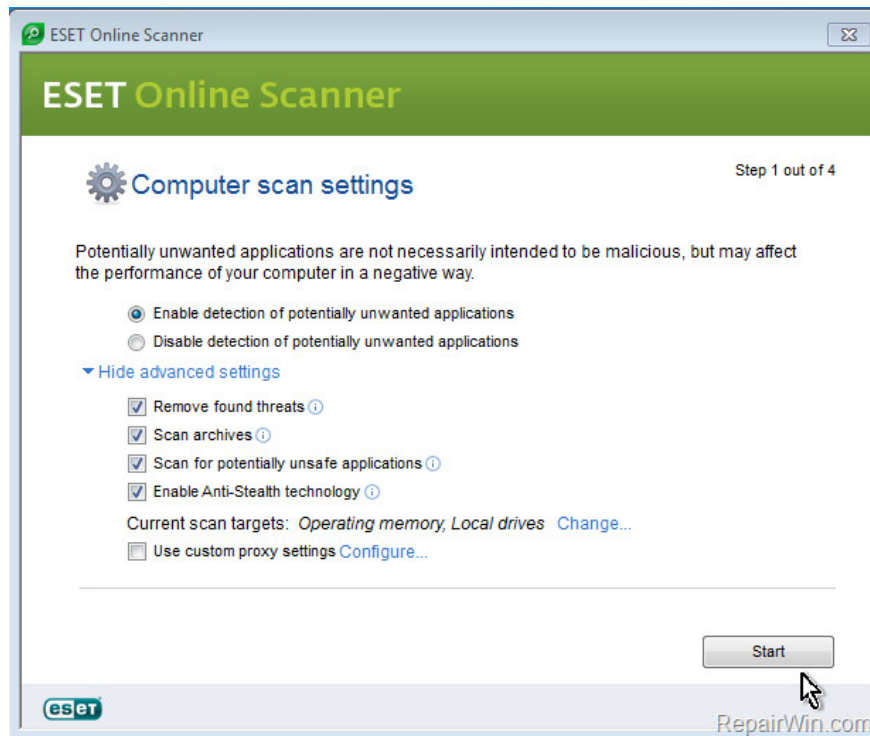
ESET Online Scanner

ESET Online Scanner

Computer scan settings

Step 1 out of 4

Potentially unwanted applications are not necessarily intended to be malicious, but may affect the performance of your computer in a negative way.

Enable detection of potentially unwanted applications

Disable detection of potentially unwanted applications

Hide advanced settings

Remove found threats

Scan archives

Scan for potentially unsafe applications

Enable Anti-Stealth technology

Current scan targets: Operating memory, Local drives Change...

Use custom proxy settings Configure...

Start

eset

RepairWin.com